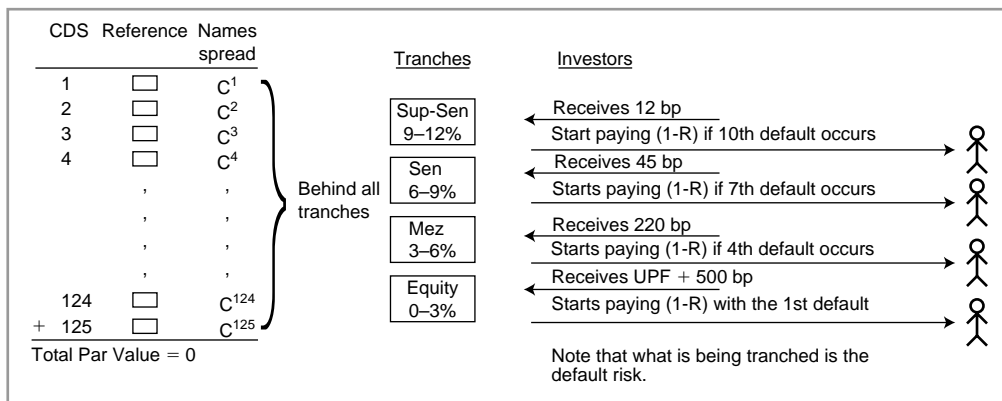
| CDS | Reference | Names spread |
|---|---|---|
| 1 | | $C^1$ |
| 2 | | $C^2$ |
| 3 | | $C^3$ |
| 4 | | $C^4$ |
| | , | , |
| | , | , |
| | , | , |
| | , | , |
| 124 | | $C^{124}$ |
| + 125 | | $C^{125}$ |

Total Par Value = 0

Behind all tranches

Tranches

Investors

Sup-Sen 9–12%

Receives 12 bp

Start paying (1-R) if 10th default occurs

Sen 6–9%

Receives 45 bp

Starts paying (1-R) if 7th default occurs

Mez 3–6%

Receives 220 bp

Starts paying (1-R) if 4th default occurs

Equity 0–3%

Receives UPF + 500 bp

Starts paying (1-R) with the 1st default

Note that what is being tranched is the default risk.